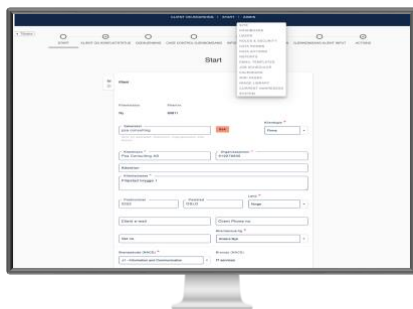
CLIENT ONBOARDING | START | ADMIN

< Tilbake

START
CLIENT ONBOARDING
CASE CONTROL
ACTIONS

Start

Frist

Plattform
NL

Sak
99011

Bedriftnavn
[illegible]

Søk

Utfyllings
Norge

Kundenavn
Flex Consulting AS

Organisasjonsnr
919874656

Kontaktperson
Prosjekt Innlegget 1

Postnummer
0153

Poststed
OSLO

Land
Norge

Client e-mail

Client Phone no

Næringskode (NACE)
J 1 - Information and Communication

Antall ansatte
11 ansatte

APS
ONBOARDING
LEGAL
PRIVACY & SECURITY
DATA POINTS
INTEGRATIONS
REPORTS
EMAIL TEMPLATES
JOB SCHEDULER
CALENDAR
API TOKENS
IMAGE LIBRARY
CONTENT ONBOARDING
SYSTEM